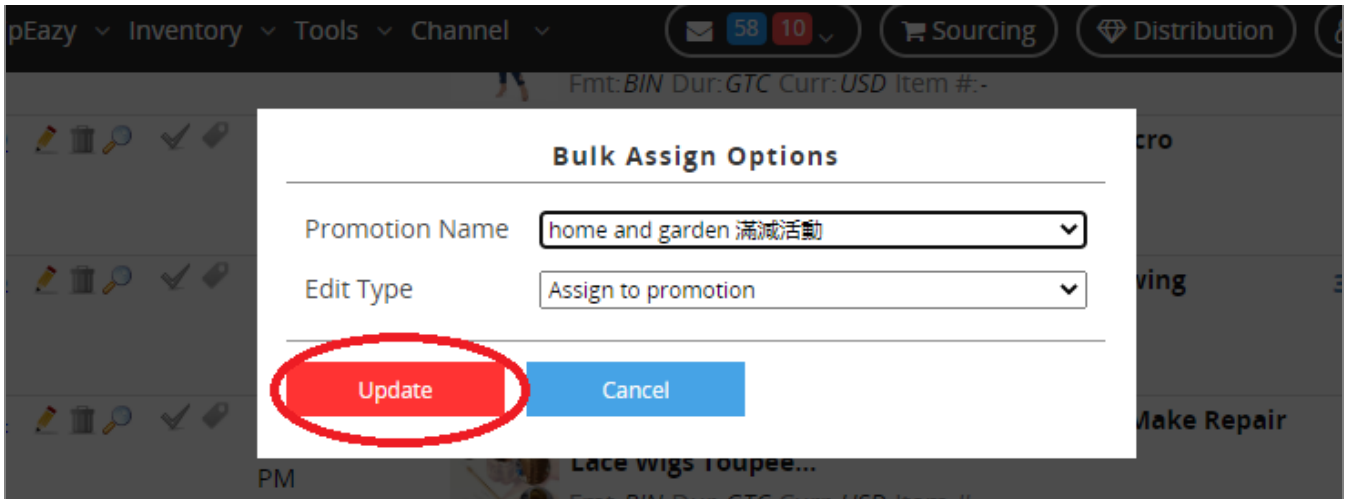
pEazy Inventory Tools Channel 58 10 Sourcing Distribution

Fmt:BIN Dur:GTC Curr:USD Item #:-

cro

ving

Make Repair

PM

Lace Wigs Toupee...

Bulk Assign Options

Promotion Name home and garden 滿減活動

Edit Type Assign to promotion

Update Cancel